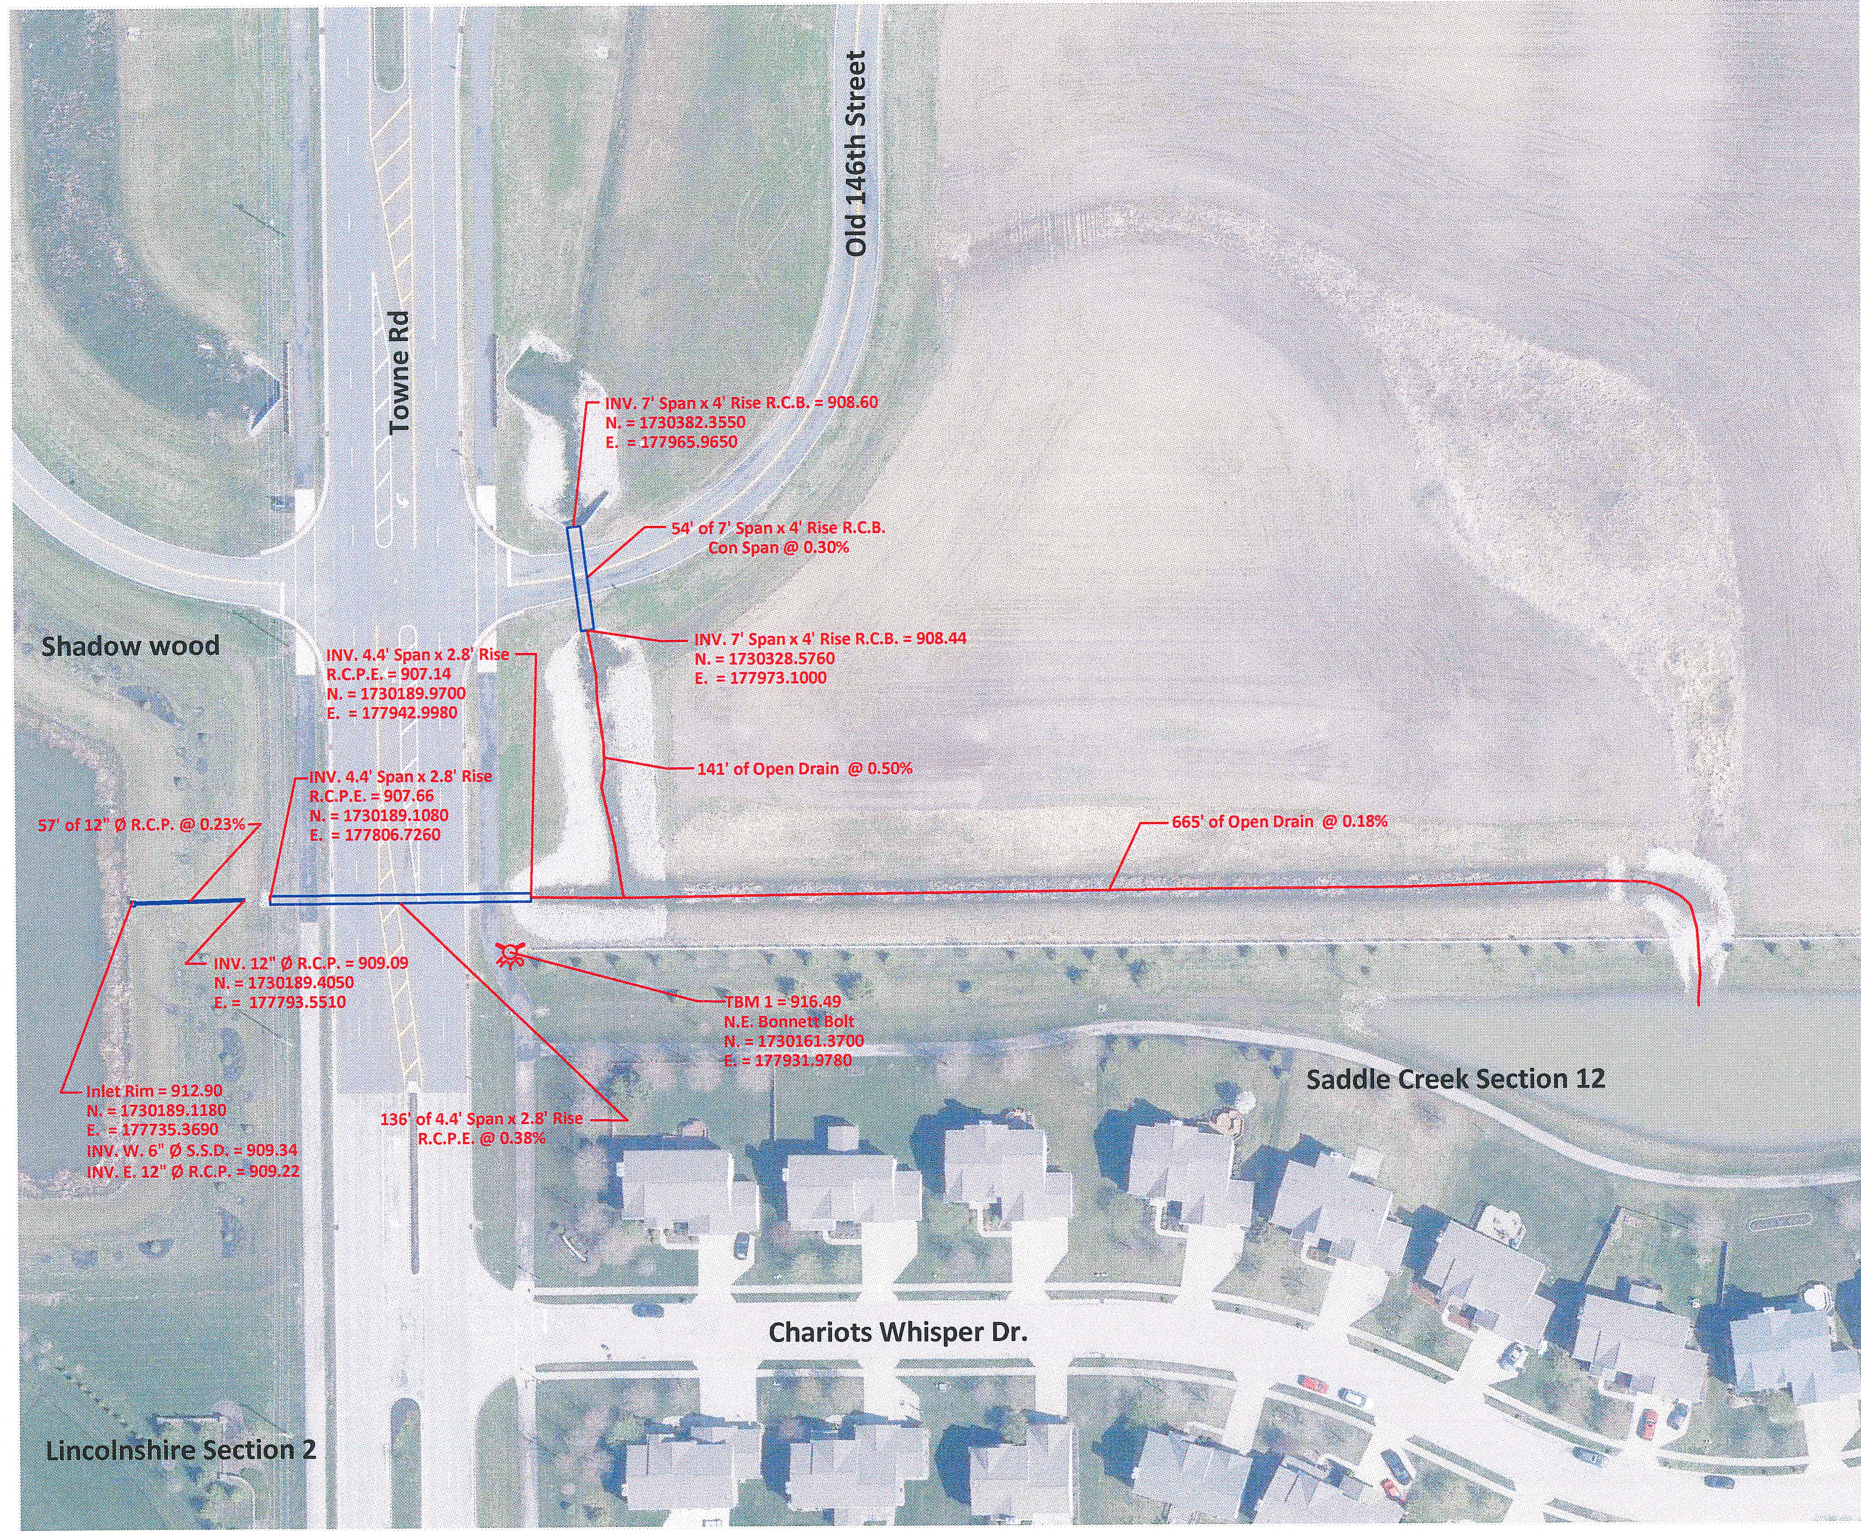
Old 146th Street

Towne Rd

INV. 7' Span x 4' Rise R.C.B. = 908.60
N. = 1730382.3550
E. = 177965.9650

54' of 7' Span x 4' Rise R.C.B.
Con Span @ 0.30%

Shadow wood

INV. 4.4' Span x 2.8' Rise
R.C.P.E. = 907.14
N. = 1730189.9700
E. = 177942.9980

INV. 7' Span x 4' Rise R.C.B. = 908.44
N. = 1730328.5760
E. = 177973.1000

141' of Open Drain @ 0.50%

INV. 4.4' Span x 2.8' Rise
R.C.P.E. = 907.66
N. = 1730189.1080
E. = 177806.7260

57' of 12" Ø R.C.P. @ 0.23%

665' of Open Drain @ 0.18%

INV. 12" Ø R.C.P. = 909.09
N. = 1730189.4050
E. = 177793.5510

TBM 1 = 916.49
N.E. Bonnett Bolt
N. = 1730161.3700
E. = 177931.9780

Saddle Creek Section 12

Inlet Rim = 912.90
N. = 1730189.1180
E. = 177735.3690
INV. W. 6" Ø S.S.D. = 909.34
INV. E. 12" Ø R.C.P. = 909.22

136' of 4.4' Span x 2.8' Rise
R.C.P.E. @ 0.38%

Chariots Whisper Dr.

Lincolnshire Section 2